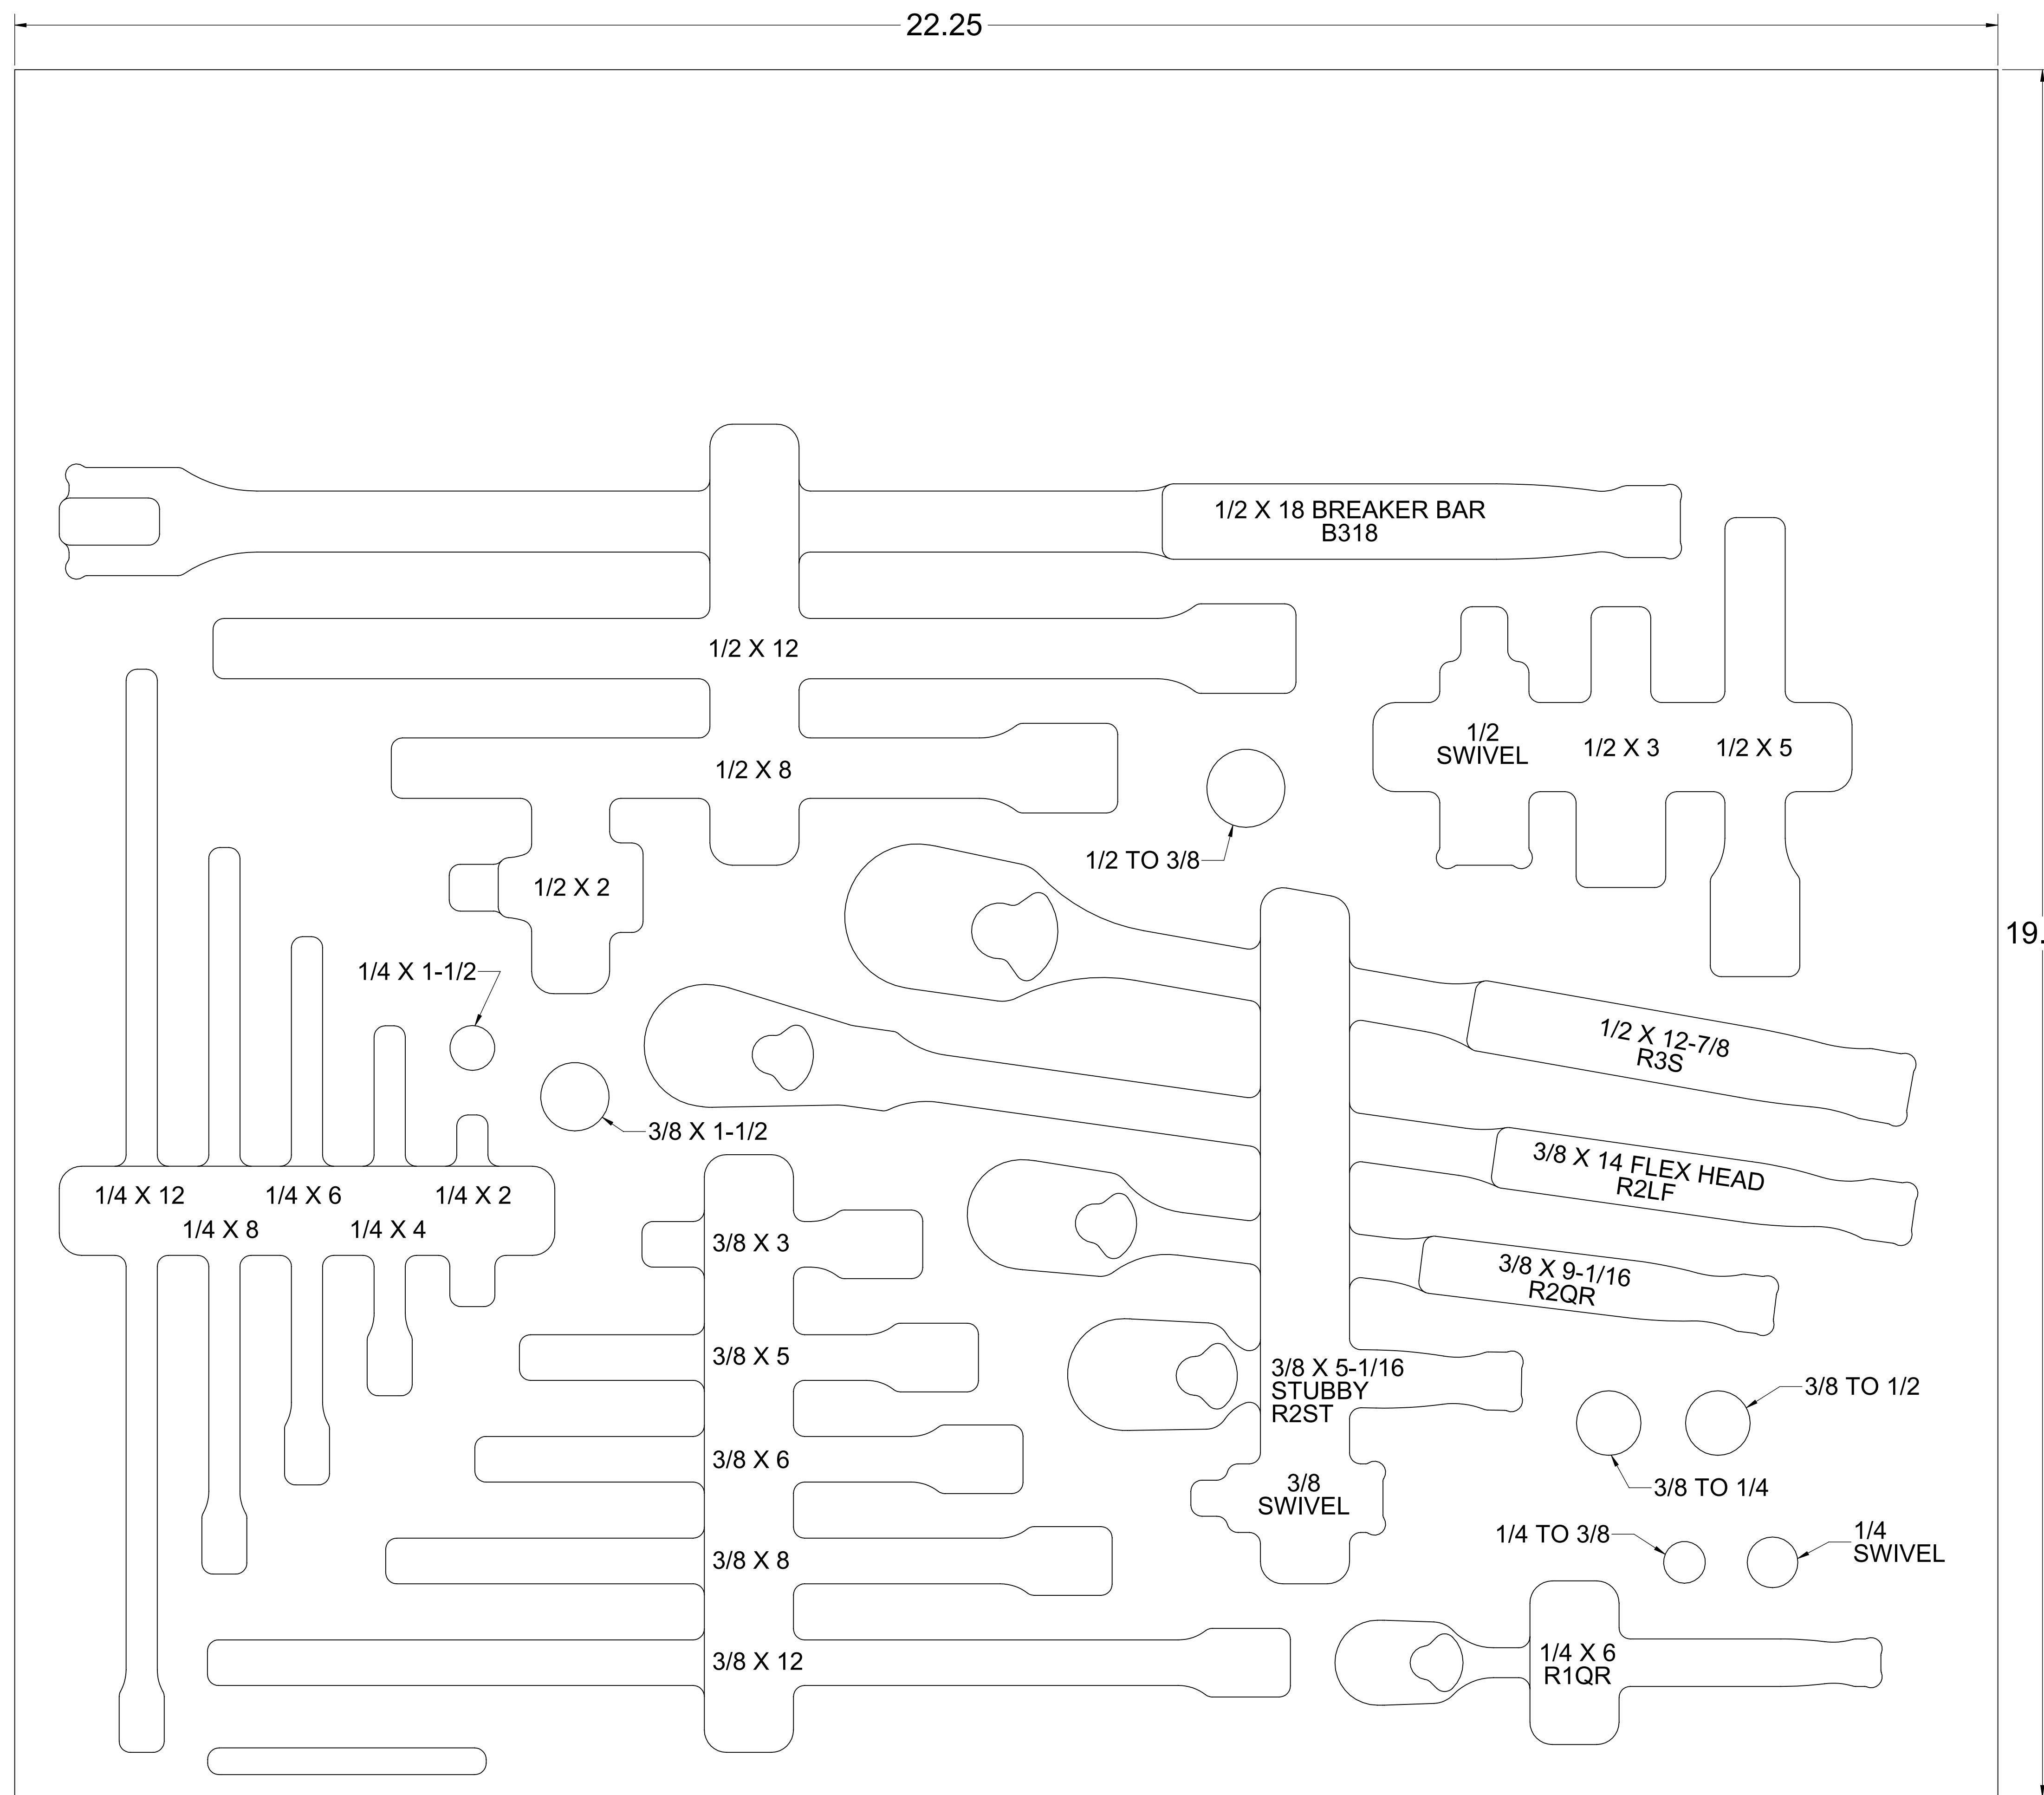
22.25

19.

1/2 X 18 BREAKER BAR
B318

1/2 X 12

1/2 SWIVEL

1/2 X 3

1/2 X 5

1/2 X 8

1/2 TO 3/8

1/2 X 2

1/4 X 1-1/2

1/2 X 12-7/8
R3S

3/8 X 1-1/2

1/4 X 12

1/4 X 6

1/4 X 2

1/4 X 8

1/4 X 4

3/8 X 14 FLEX HEAD
R2LF

3/8 X 3

3/8 X 9-1/16
R2QR

3/8 X 5

3/8 X 5-1/16
STUBBY
R2ST

3/8 TO 1/2

3/8 X 6

3/8 TO 1/4

3/8
SWIVEL

1/4 TO 3/8

1/4
SWIVEL

3/8 X 8

1/4 X 6
R1QR

3/8 X 12